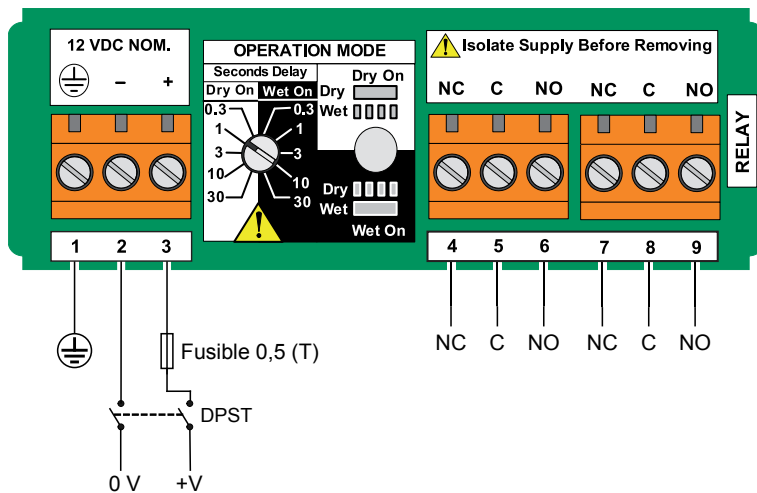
12 VDC NOM.

– +

OPERATION MODE

Seconds Delay

Dry On Wet On

0,3 0,3

1 1

3 3

10 10

30 30

Dry On

Dry

Wet

Dry

Wet

Wet On

Isolate Supply Before Removing

NC C NO NC C NO

RELAY

1 2 3

4 5 6 7 8 9

Fusible 0,5 (T)

DPST

0 V +V

NC C NO NC C NO